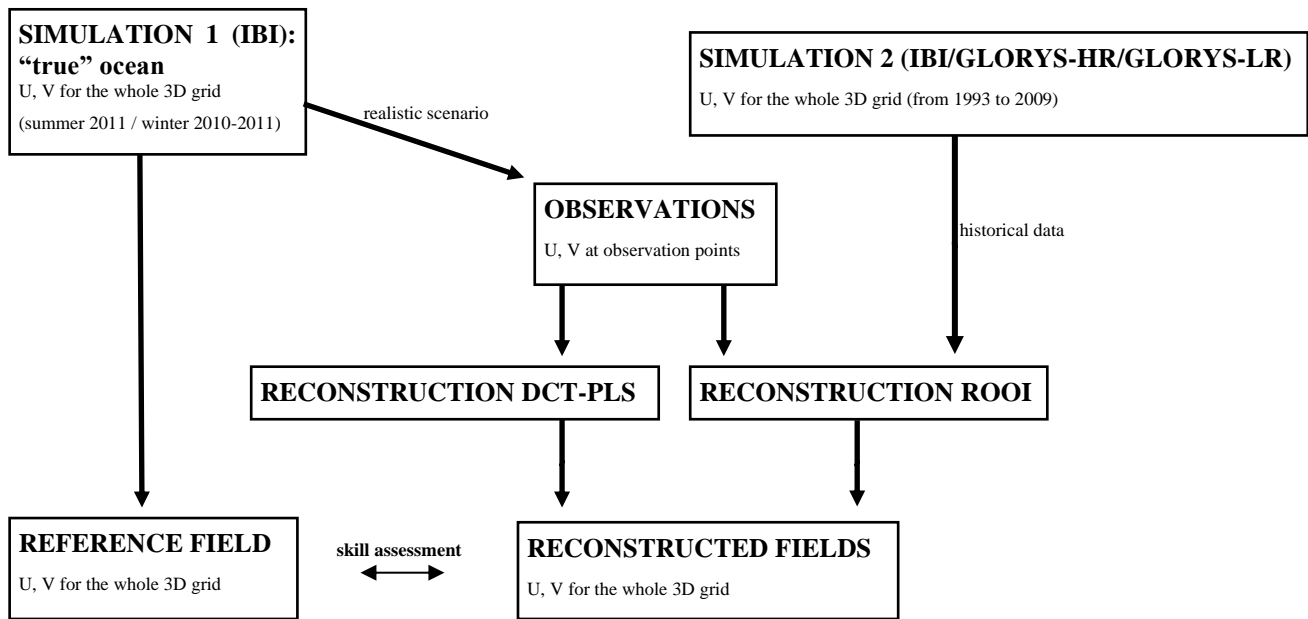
SIMULATION 1 (IBI): "true" ocean
U, V for the whole 3D grid
(summer 2011 / winter 2010-2011)

SIMULATION 2 (IBI/GLORYS-HR/GLORYS-LR)
U, V for the whole 3D grid (from 1993 to 2009)

realistic scenario

OBSERVATIONS
U, V at observation points

historical data

RECONSTRUCTION DCT-PLS

RECONSTRUCTION ROOI

REFERENCE FIELD
U, V for the whole 3D grid

skill assessment

RECONSTRUCTED FIELDS
U, V for the whole 3D grid